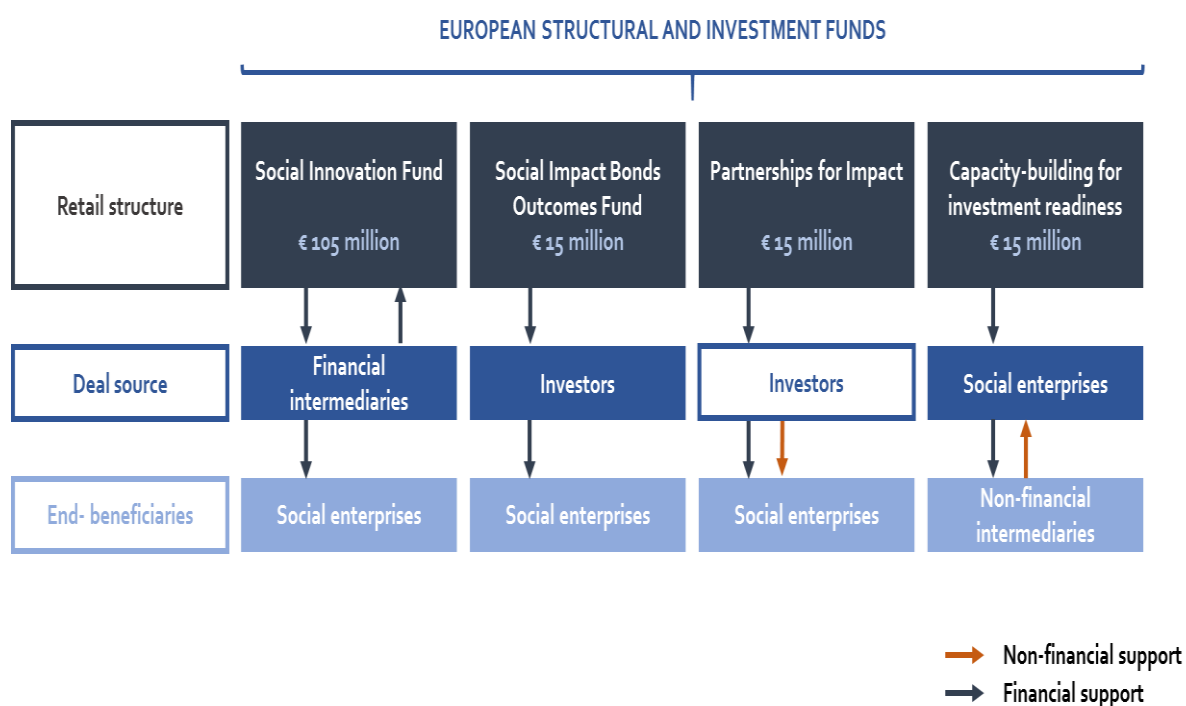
EUROPEAN STRUCTURAL AND INVESTMENT FUNDS

Retail structure

Social Innovation Fund
€ 105 million

Social Impact Bonds Outcomes Fund
€ 15 million

Partnerships for Impact
€ 15 million

Capacity-building for investment readiness
€ 15 million

Deal source

Financial intermediaries

Investors

Investors

Social enterprises

End- beneficiaries

Social enterprises

Social enterprises

Social enterprises

Non-financial intermediaries

Non-financial support
Financial support